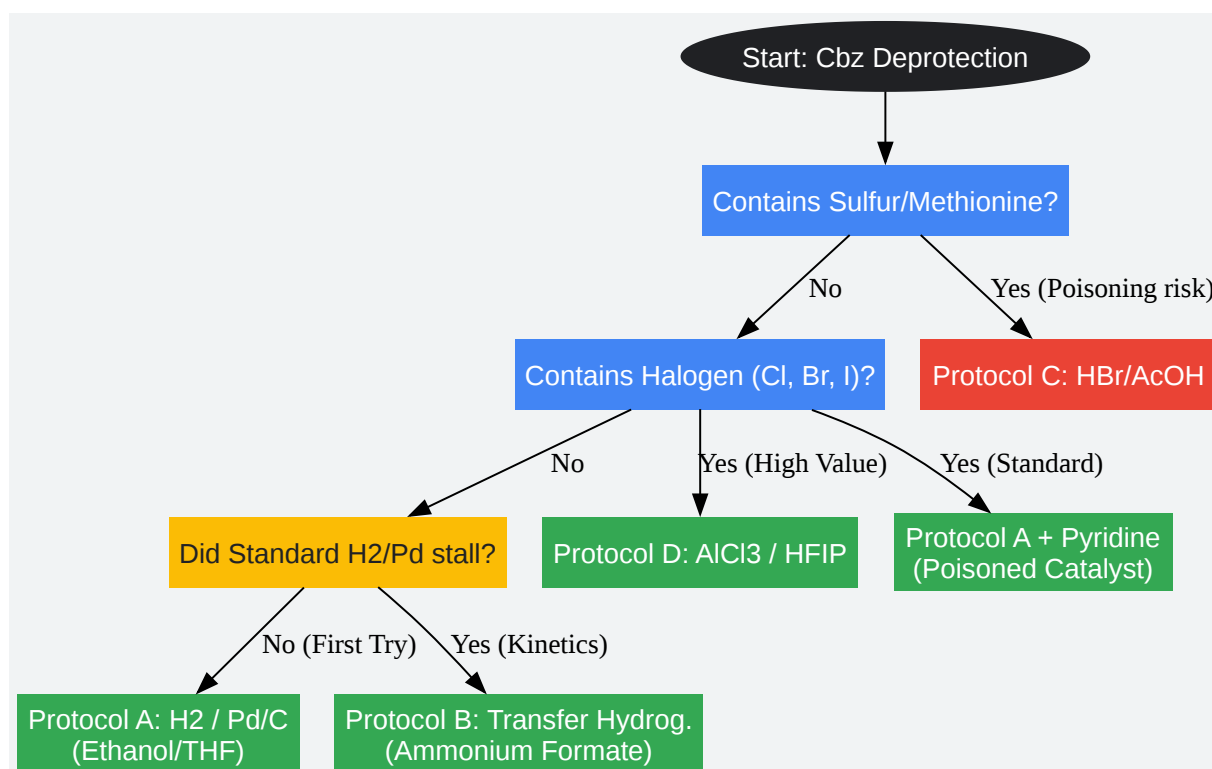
Start: Cbz Deprotection

Contains Sulfur/Methionine?

No

Yes (Poisoning risk)

Contains Halogen (Cl, Br, I)?

Protocol C: HBr/AcOH

No

Yes (High Value)

Yes (Standard)

Did Standard H2/Pd stall?

Protocol D: AlCl3 / HFIP

Protocol A + Pyridine (Poisoned Catalyst)

No (First Try)

Yes (Kinetics)

Protocol A: H2 / Pd/C (Ethanol/THF)

Protocol B: Transfer Hydrog. (Ammonium Formate)